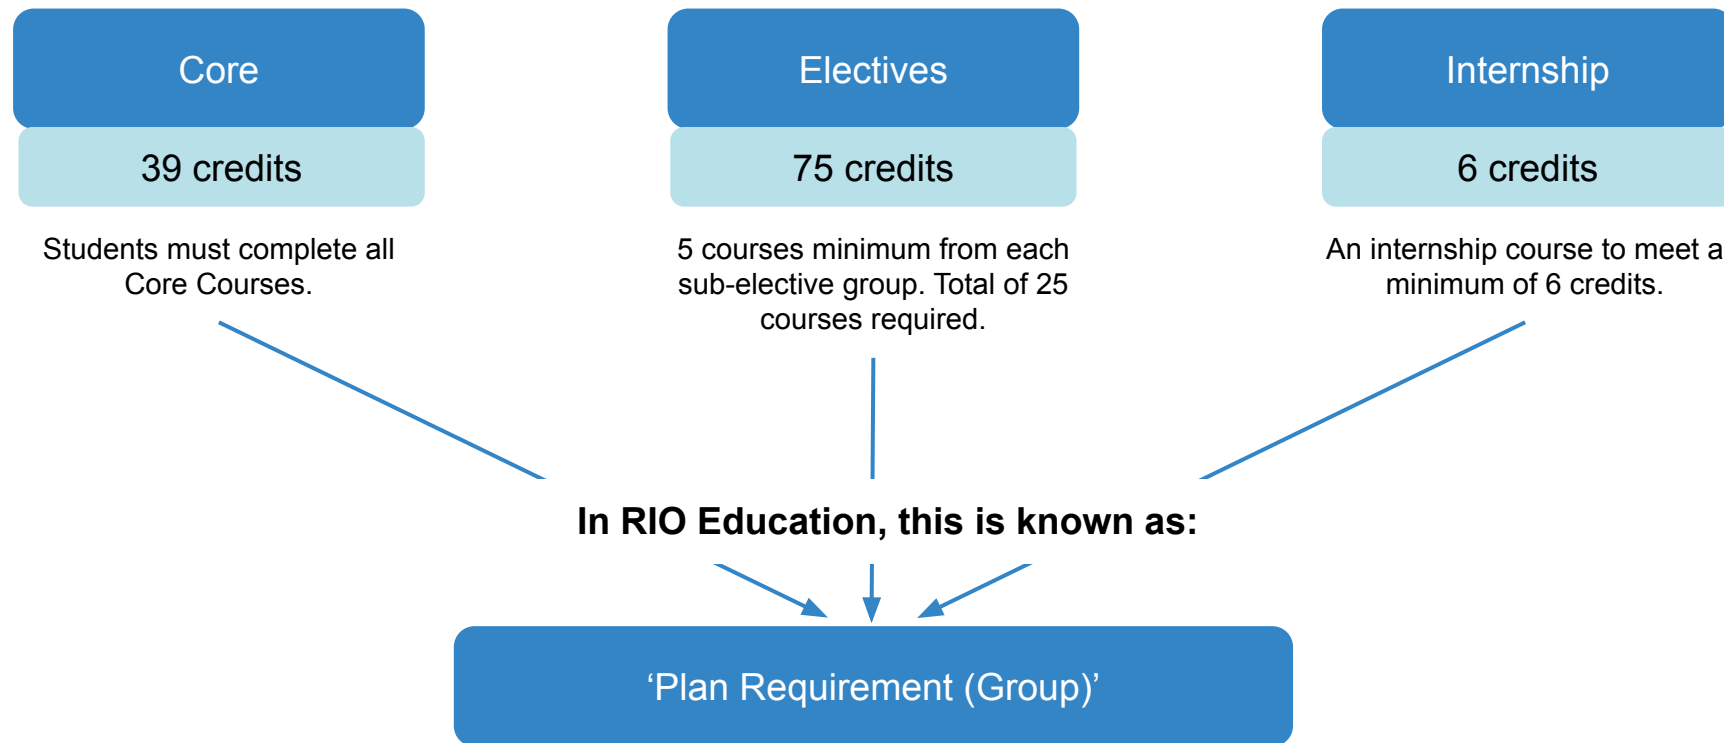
Core

39 credits

Students must complete all Core Courses.

Electives

75 credits

5 courses minimum from each sub-elective group. Total of 25 courses required.

Internship

6 credits

An internship course to meet a minimum of 6 credits.

In RIO Education, this is known as:

‘Plan Requirement (Group)’